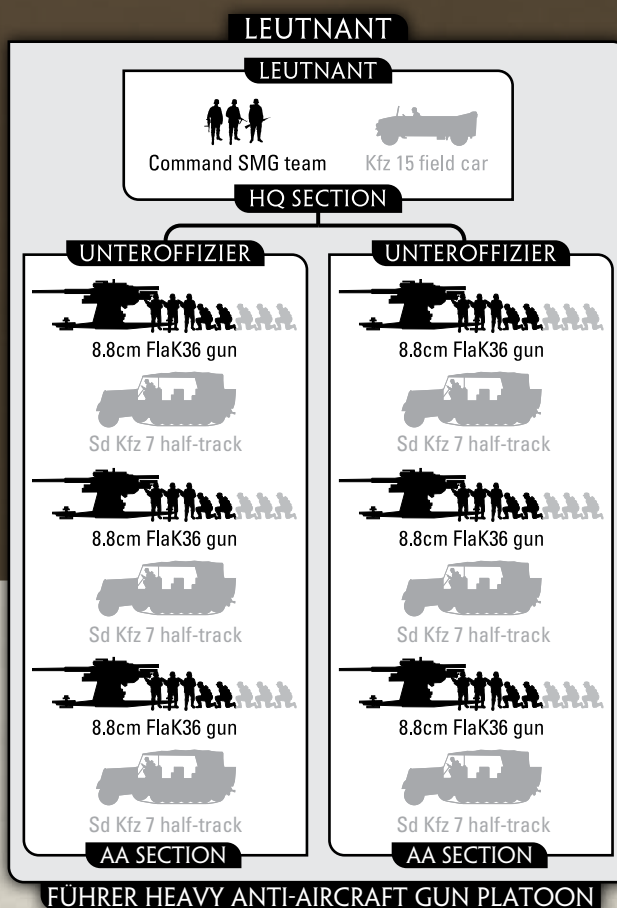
LEUTNANT

LEUTNANT

Command SMG team

Kfz 15 field car

HQ SECTION

UNTEROFFIZIER

8.8cm FlaK36 gun

Sd Kfz 7 half-track

8.8cm FlaK36 gun

Sd Kfz 7 half-track

8.8cm FlaK36 gun

Sd Kfz 7 half-track

AA SECTION

UNTEROFFIZIER

8.8cm FlaK36 gun

Sd Kfz 7 half-track

8.8cm FlaK36 gun

Sd Kfz 7 half-track

8.8cm FlaK36 gun

Sd Kfz 7 half-track

AA SECTION

FÜHRER HEAVY ANTI-AIRCRAFT GUN PLATOON